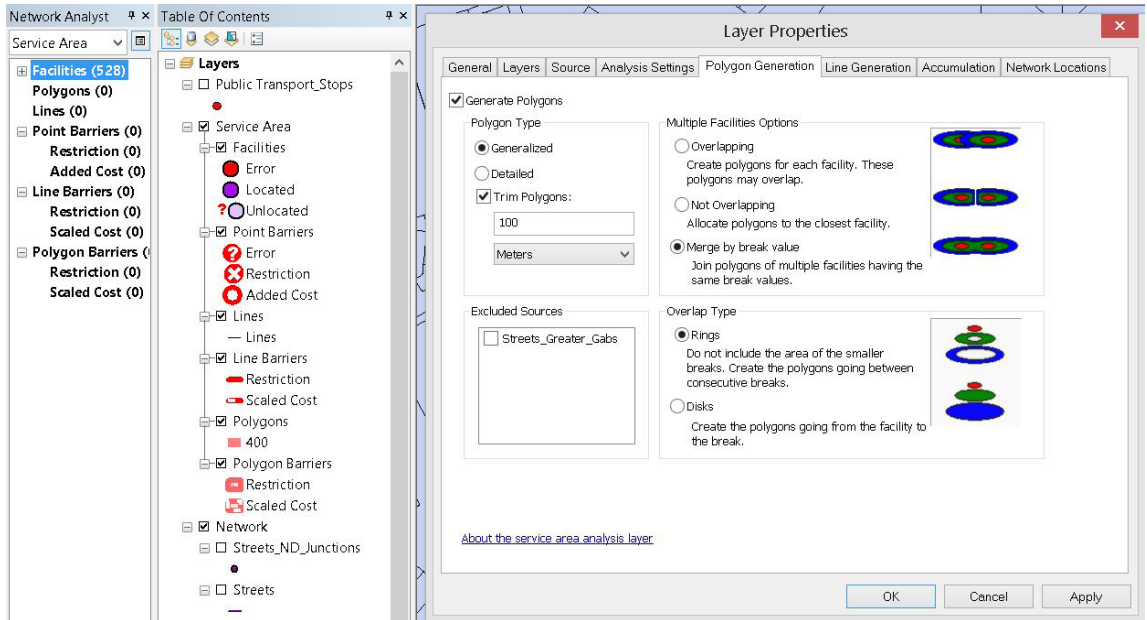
Network Analyst

Service Area

Facilities (528)
Polygons (0)
Lines (0)
Point Barriers (0)
Restriction (0)
Added Cost (0)
Line Barriers (0)
Restriction (0)
Scaled Cost (0)
Polygon Barriers (
Restriction (0)
Scaled Cost (0)

Table Of Contents

Layers
Public Transport_Stops
Service Area
Facilities
Error
Located
Unlocated
Point Barriers
Error
Restriction
Added Cost
Lines
Lines
Line Barriers
Restriction
Scaled Cost
Polygons
400
Polygon Barriers
Restriction
Scaled Cost
Network
Streets_ND_Junctions
Streets

Layer Properties

General | Layers | Source | Analysis Settings | Polygon Generation | Line Generation | Accumulation | Network Locations

Generate Polygons

Polygon Type
Generalized
Detailed
Trim Polygons:
100
Meters

Multiple Facilities Options
Overlapping
Create polygons for each facility. These polygons may overlap.
Not Overlapping
Allocate polygons to the closest facility.
Merge by break value
Join polygons of multiple facilities having the same break values.

Excluded Sources
Streets_Greater_Gabs

Overlap Type
Rings
Do not include the area of the smaller breaks. Create the polygons going between consecutive breaks.
Disks
Create the polygons going from the facility to the break.

About the service area analysis layer

OK
Cancel
Apply